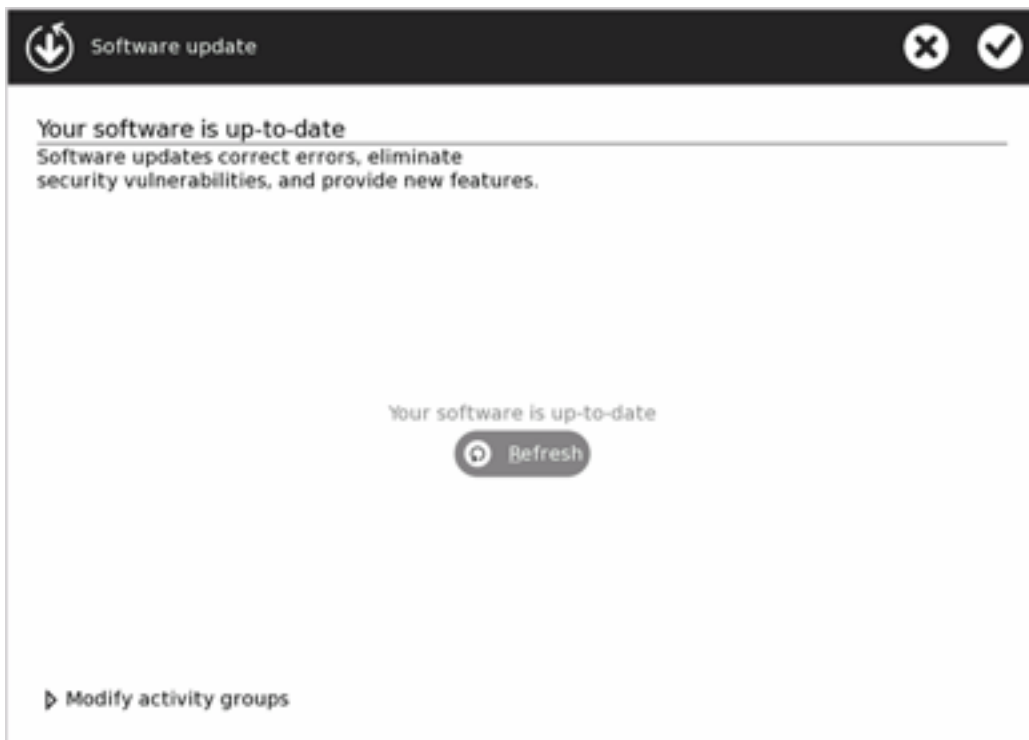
Software update

Your software is up-to-date

Software updates correct errors, eliminate security vulnerabilities, and provide new features.

Your software is up-to-date

Refresh

Modify activity groups